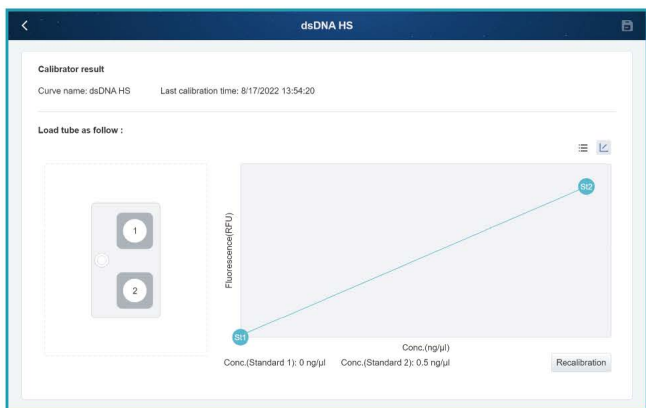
dsDNA HS

Calibrator result

Curve name: dsDNA HS Last calibration time: 8/17/2022 13:54:20

Load tube as follow :

1

2

Fluorescence(RFU)

St2

St1

Conc.(ng/µl)

Conc.(Standard 1): 0 ng/µl Conc.(Standard 2): 0.5 ng/µl

Recalibration